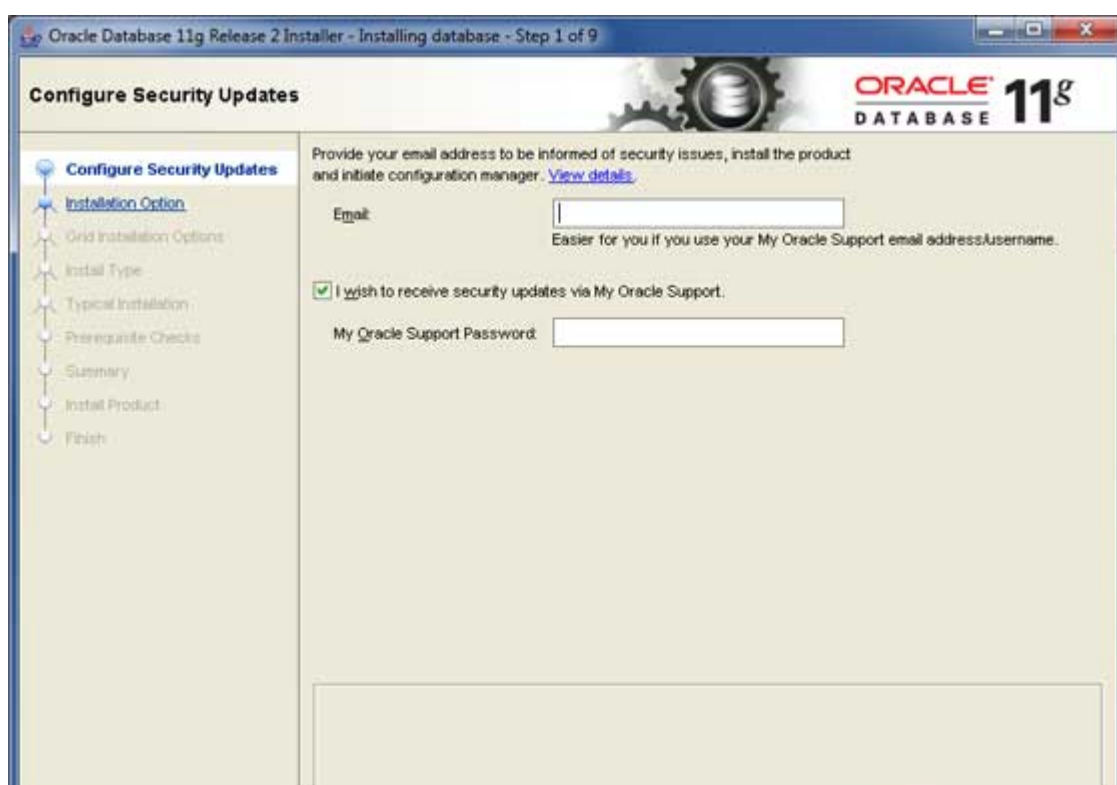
Oracle Database 11g Release 2 Installer - Installing database - Step 1 of 9

Configure Security Updates

ORACLE DATABASE 11g

Configure Security Updates
Installation Option
Grid Installation Options
Install Type
Typical Installation
Prerequisite Checks
Summary
Install Product
Finish

Provide your email address to be informed of security issues, install the product and initiate configuration manager. View details.

Email:

Easier for you if you use your My Oracle Support email address/username.

I wish to receive security updates via My Oracle Support.

My Oracle Support Password: